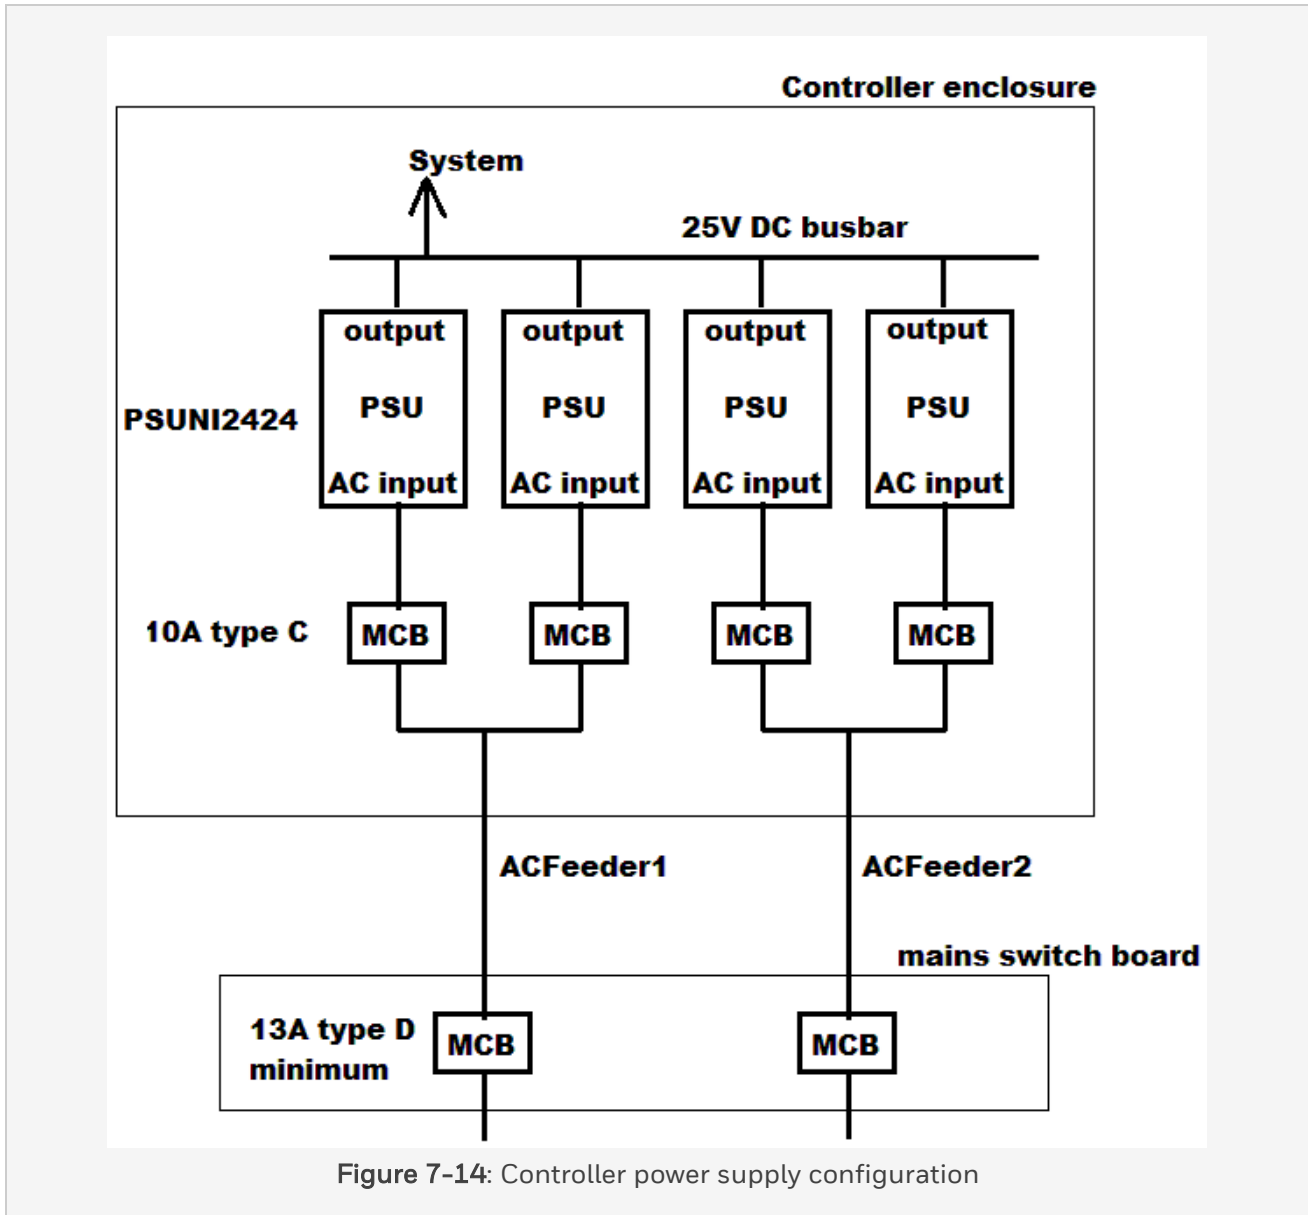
Controller enclosure

System

25V DC busbar

output
PSU
AC input

output
PSU
AC input

output
PSU
AC input

output
PSU
AC input

PSUNI2424

10A type C

MCB

MCB

MCB

MCB

ACFeeder1

ACFeeder2

mains switch board

13A type D minimum

MCB

MCB

Figure 7-14: Controller power supply configuration